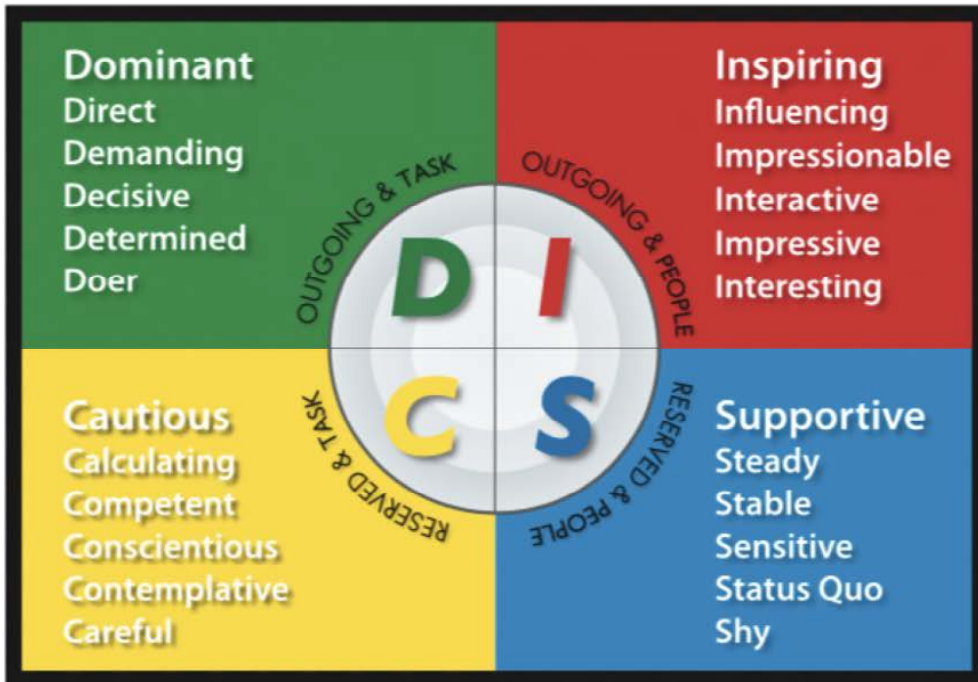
Dominant
Direct
Demanding
Decisive
Determined
Doer

Inspiring
Influencing
Impressionable
Interactive
Impressive
Interesting

OUTGOING & TASK
OUTGOING & PEOPLE

D I
C S

RESERVED & TASK
RESERVED & PEOPLE

Cautious
Calculating
Competent
Conscientious
Contemplative
Careful

Supportive
Steady
Stable
Sensitive
Status Quo
Shy